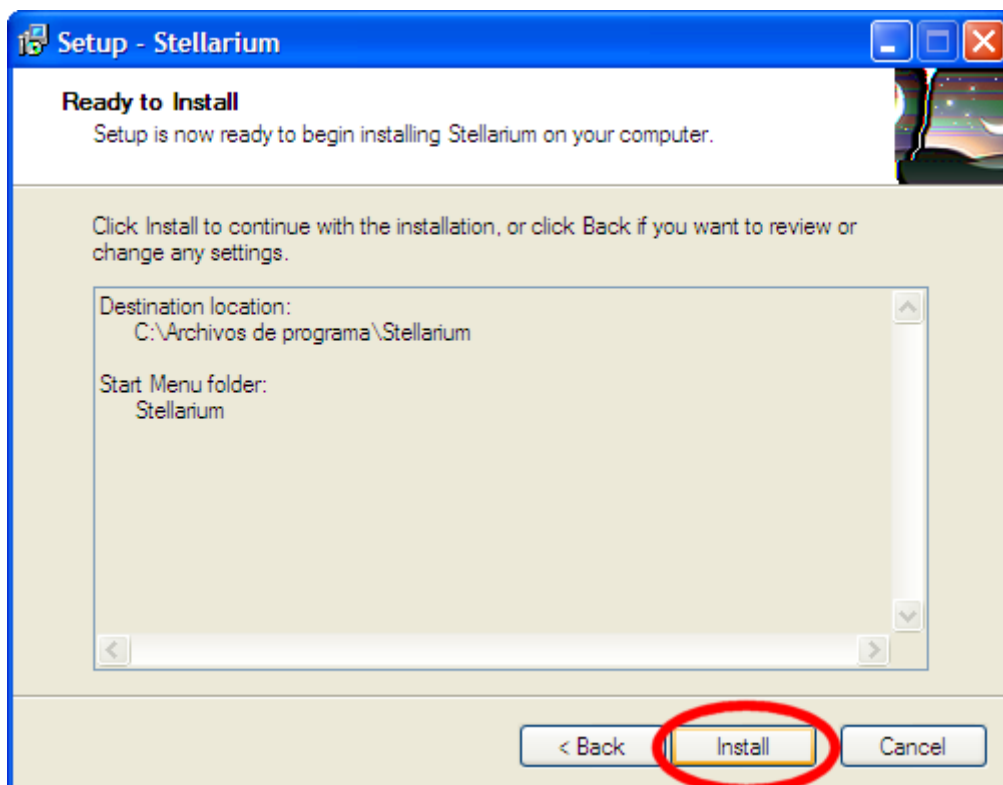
Setup - Stellarium

Ready to Install
Setup is now ready to begin installing Stellarium on your computer.

Click Install to continue with the installation, or click Back if you want to review or change any settings.

Destination location:
C:\Archivos de programa\Stellarium

Start Menu folder:
Stellarium

< Back
Install
Cancel